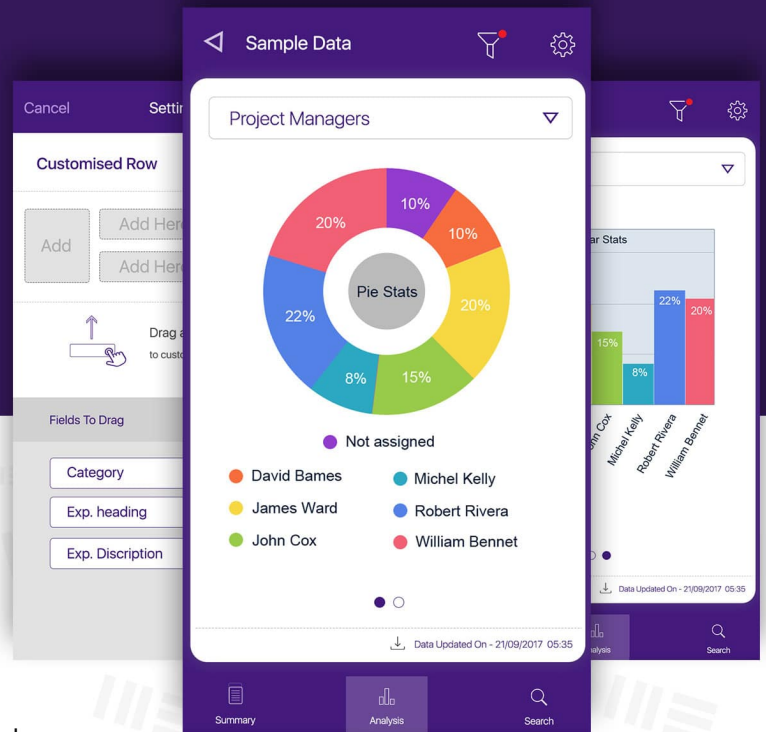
Cancel

Settir

Customised Row

Add

Add Here

Add Here

Drag a

to custo

Fields To Drag

Category

Exp. heading

Exp. Discription

Sample Data

Project Managers

20%

10%

10%

20%

22%

Pie Stats

8%

15%

Not assigned

David Bames

Michel Kelly

James Ward

Robert Rivera

John Cox

William Bennet

Data Updated On - 21/09/2017 05:35

Summary

Analysis

Search

ar Stats

15%

8%

22%

20%

ohn Cox

Michel Kelly

Robert Rivera

William Bennet

Data Updated On - 21/09/2017 05:35

alysis

Search